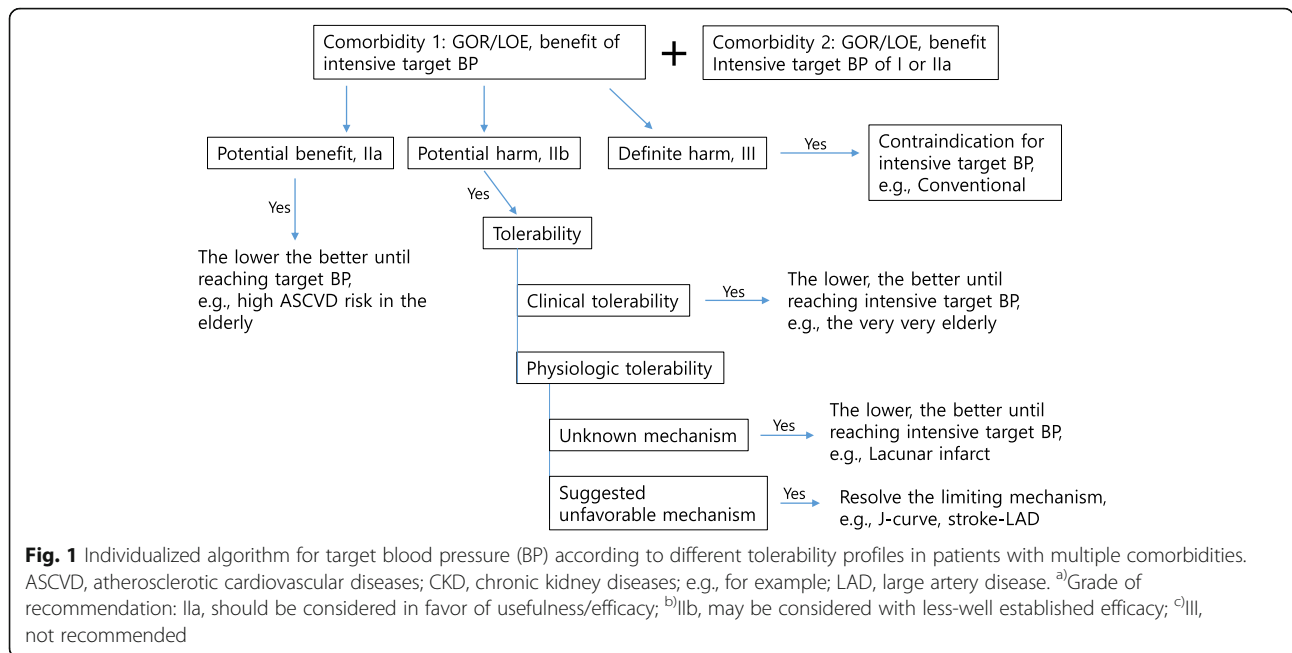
Comorbidity 1: GOR/LOE, benefit of intensive target BP

+

Comorbidity 2: GOR/LOE, benefit Intensive target BP of I or IIa

Potential benefit, IIa

Potential harm, IIb

Definite harm, III

Yes

Contraindication for intensive target BP, e.g., Conventional

Yes

Yes

The lower the better until reaching target BP, e.g., high ASCVD risk in the elderly

Tolerability

Clinical tolerability

Yes

The lower, the better until reaching intensive target BP, e.g., the very very elderly

Physiologic tolerability

Unknown mechanism

Yes

The lower, the better until reaching intensive target BP, e.g., Lacunar infarct

Suggested unfavorable mechanism

Yes

Resolve the limiting mechanism, e.g., J-curve, stroke-LAD

**Fig. 1** Individualized algorithm for target blood pressure (BP) according to different tolerability profiles in patients with multiple comorbidities. ASCVD, atherosclerotic cardiovascular diseases; CKD, chronic kidney diseases; e.g., for example; LAD, large artery disease. $^{a)}$Grade of recommendation: IIa, should be considered in favor of usefulness/efficacy; $^{b)}$IIb, may be considered with less-well established efficacy; $^{c)}$III, not recommended